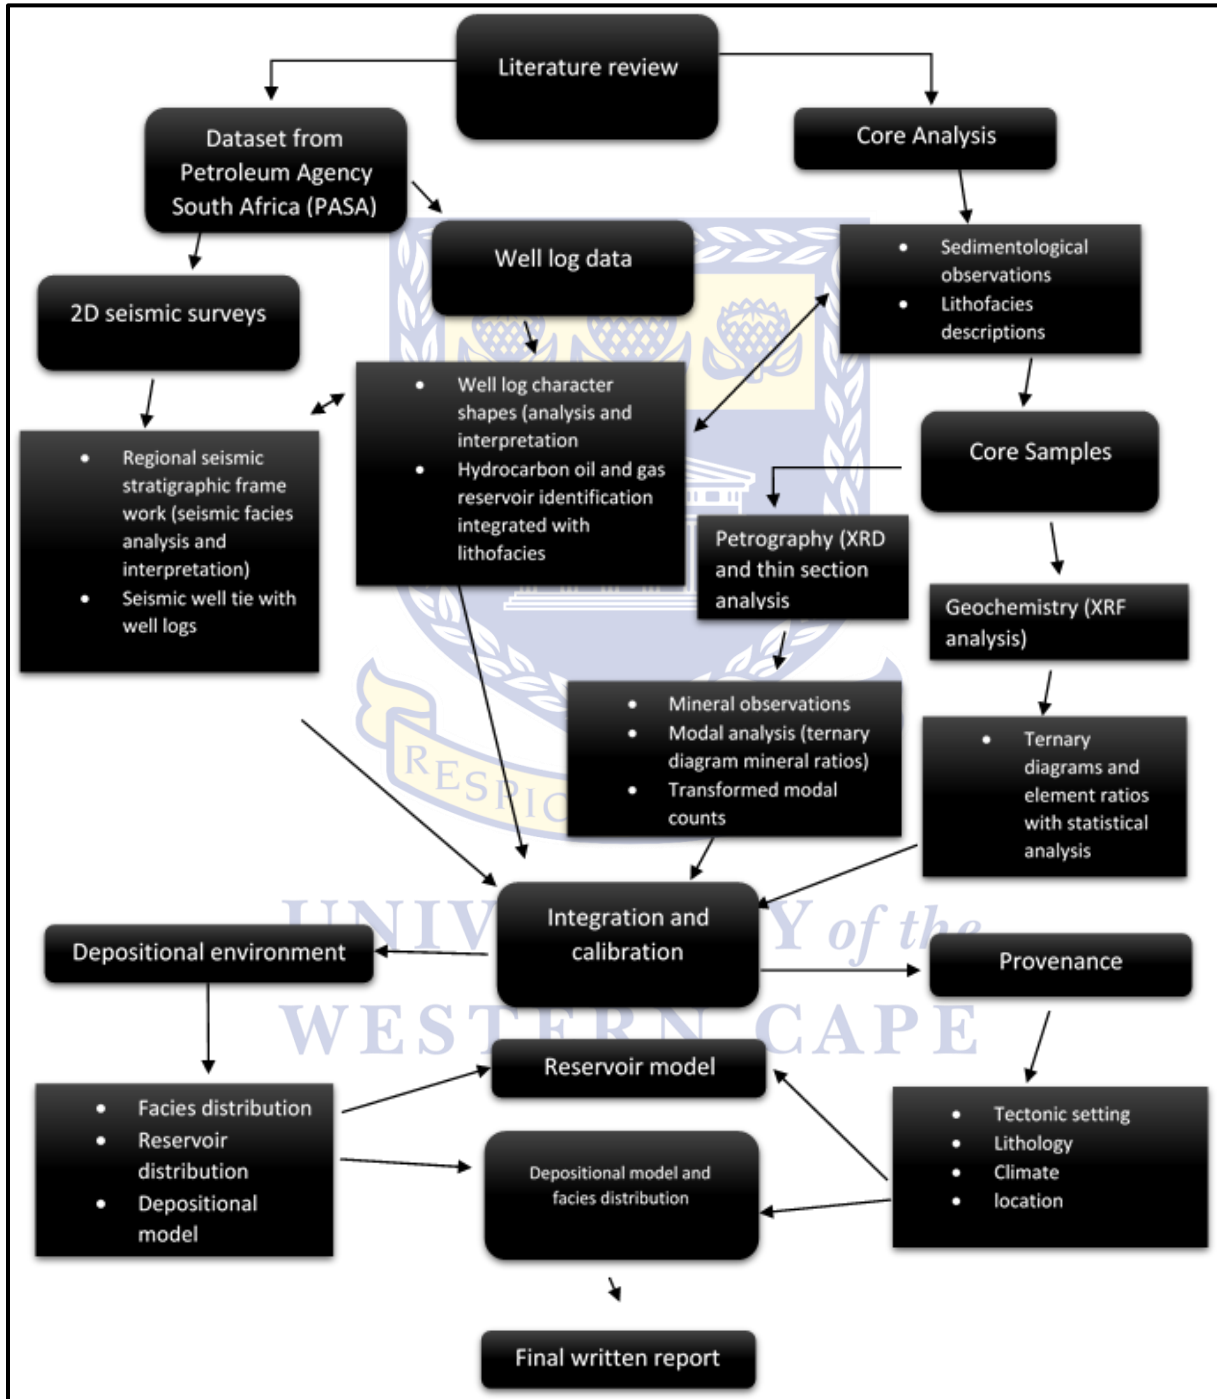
Literature review

Dataset from Petroleum Agency South Africa (PASA)

Core Analysis

Well log data

- Sedimentological observations
- Lithofacies descriptions

2D seismic surveys

- Well log character shapes (analysis and interpretation
- Hydrocarbon oil and gas reservoir identification integrated with lithofacies

Core Samples

- Regional seismic stratigraphic frame work (seismic facies analysis and interpretation)
- Seismic well tie with well logs

Petrography (XRD and thin section analysis

Geochemistry (XRF analysis)

- Mineral observations
- Modal analysis (ternary diagram mineral ratios)
- Transformed modal counts

- Ternary diagrams and element ratios with statistical analysis

Integration and calibration

Depositional environment

Provenance

Reservoir model

- Facies distribution
- Reservoir distribution
- Depositional model

Depositional model and facies distribution

- Tectonic setting
- Lithology
- Climate
- location

Final written report

RESPICE
UNIVERSITY of the
WESTERN CAPE